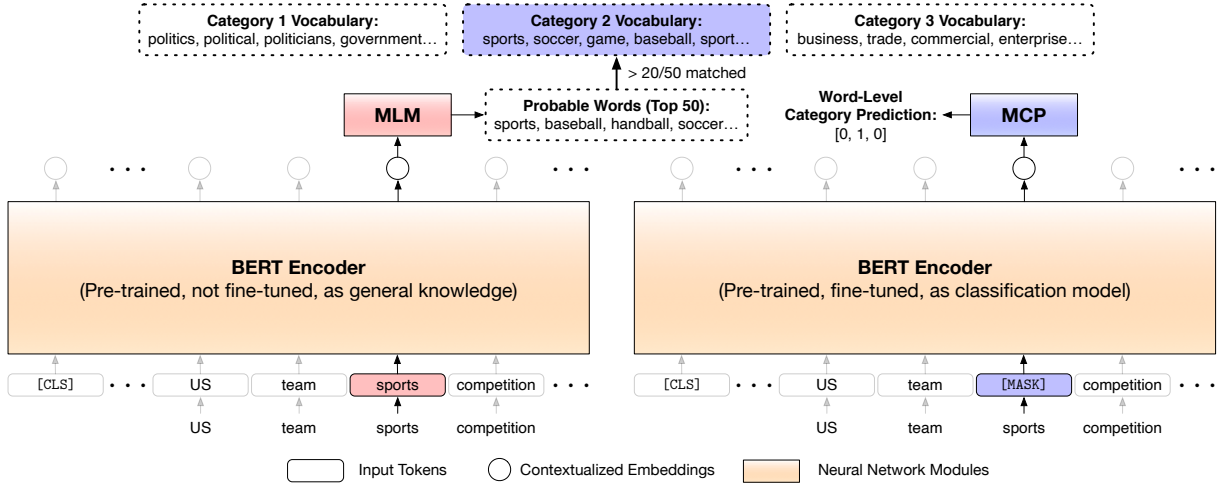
Category 1 Vocabulary:
politics, political, politicians, government…

Category 2 Vocabulary:
sports, soccer, game, baseball, sport…

Category 3 Vocabulary:
business, trade, commercial, enterprise…

> 20/50 matched

MLM

Probable Words (Top 50):
sports, baseball, handball, soccer…

Word-Level Category Prediction:
[0, 1, 0]

MCP

. . .

. . .

. . .

. . .

BERT Encoder
(Pre-trained, not fine-tuned, as general knowledge)

BERT Encoder
(Pre-trained, fine-tuned, as classification model)

[CLS] . . . US team sports competition . . .

US team sports competition

[CLS] . . . US team [MASK] competition . . .

US team sports competition

Input Tokens
Contextualized Embeddings
Neural Network Modules